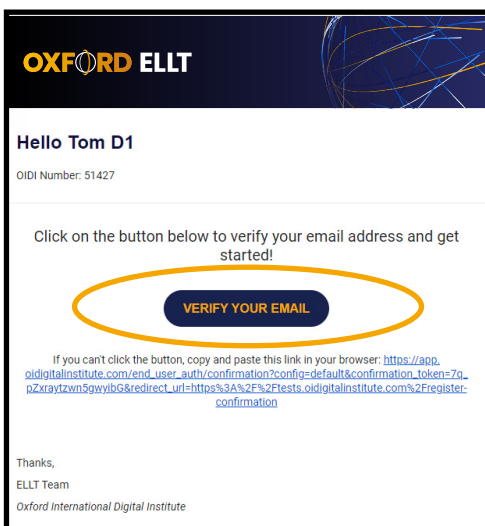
OXFORD ELLT

Hello Tom D1

OIDI Number: 51427

Click on the button below to verify your email address and get started!

VERIFY YOUR EMAIL

If you can't click the button, copy and paste this link in your browser: https://app.oidigitalinstitute.com/end_user_auth/confirmation?config=default&confirmation_token=7q_pZxraytzwn5gwyibG&redirect_url=https%3A%2F%2Ftests.oidigitalinstitute.com%2Fregister-confirmation

Thanks,
ELLT Team
Oxford International Digital Institute